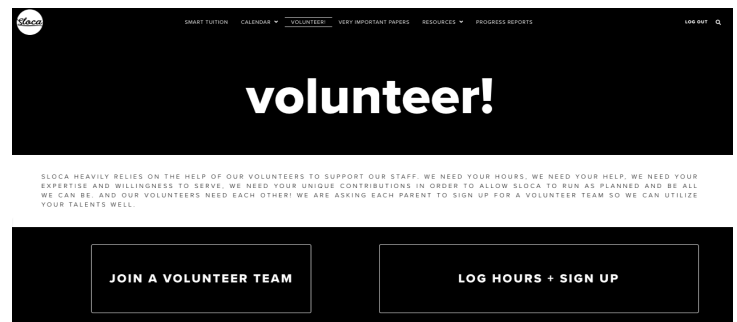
Sloca

SMART TUITION CALENDAR VOLUNTEER! VERY IMPORTANT PAPERS RESOURCES PROGRESS REPORTS LOG OUT

volunteer!

SLOCA HEAVILY RELIES ON THE HELP OF OUR VOLUNTEERS TO SUPPORT OUR STAFF. WE NEED YOUR HOURS, WE NEED YOUR HELP, WE NEED YOUR EXPERTISE AND WILLINGNESS TO SERVE, WE NEED YOUR UNIQUE CONTRIBUTIONS IN ORDER TO ALLOW SLOCA TO RUN AS PLANNED AND BE ALL WE CAN BE. AND OUR VOLUNTEERS NEED EACH OTHER! WE ARE ASKING EACH PARENT TO SIGN UP FOR A VOLUNTEER TEAM SO WE CAN UTILIZE YOUR TALENTS WELL.

JOIN A VOLUNTEER TEAM

LOG HOURS + SIGN UP